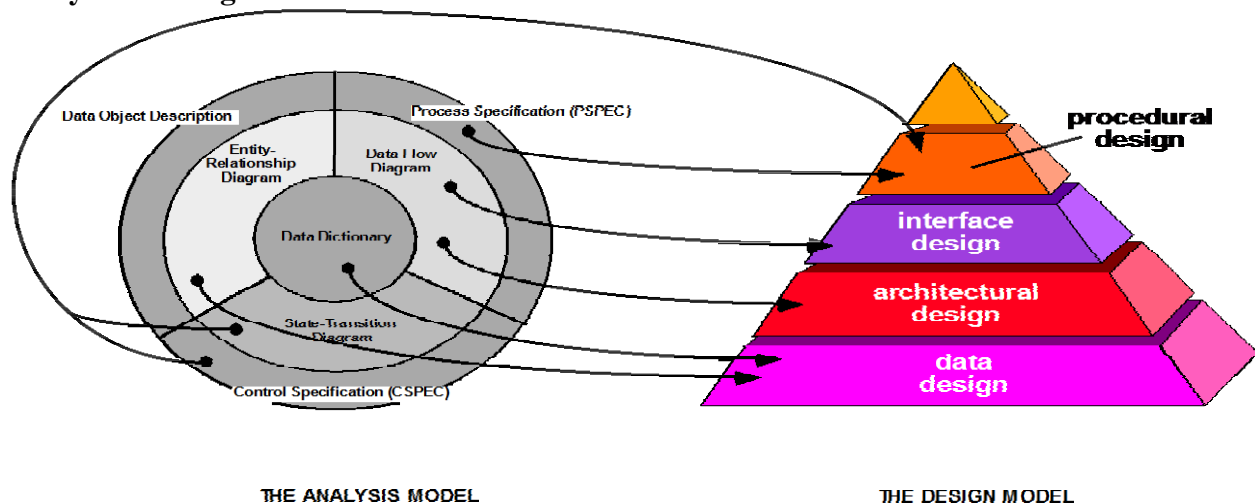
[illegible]

Data Object Description

Process Specification (PSPEC)

Entity-Relationship Diagram

Data Flow Diagram

Data Dictionary

State-Transition Diagram

Control Specification (CSPEC)

procedural design

interface design

architectural design

data design

THE ANALYSIS MODEL

THE DESIGN MODEL